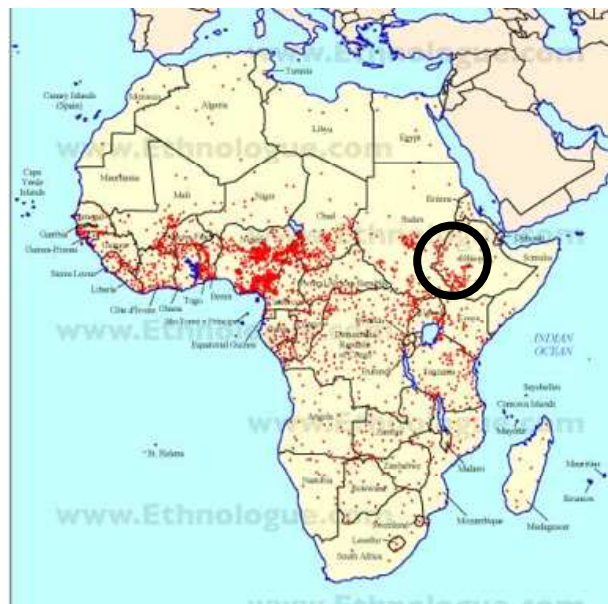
www.Ethnologue.com
Tunisia
Canary Islands (Spain)
Morocco
Algeria
Libya
Egypt
www.Ethnologue.com
Cape Verde Islands
Mauritania
Mali
Niger
Chad
Sudan
Eritrea
Djibouti
Gambia
Senegal
Guinea-Bissau
Guinea
Sierra Leone
Liberia
Côte d'Ivoire
Ghana
Togo
Benin
Ethiopia
Somalia
Sao Tome e Principe
Equatorial Guinea
Kenya
INDIAN OCEAN
Democratic Republic of Congo
Tanzania
Seychelles
Comoros Islands
Mayotte
St. Helena
Angola
Malawi
Mauritius
Reunion
Namibia
Botswana
Zimbabwe
Mozambique
Madagascar
www.Ethnologue.com
Swaziland
Lesotho
South Africa